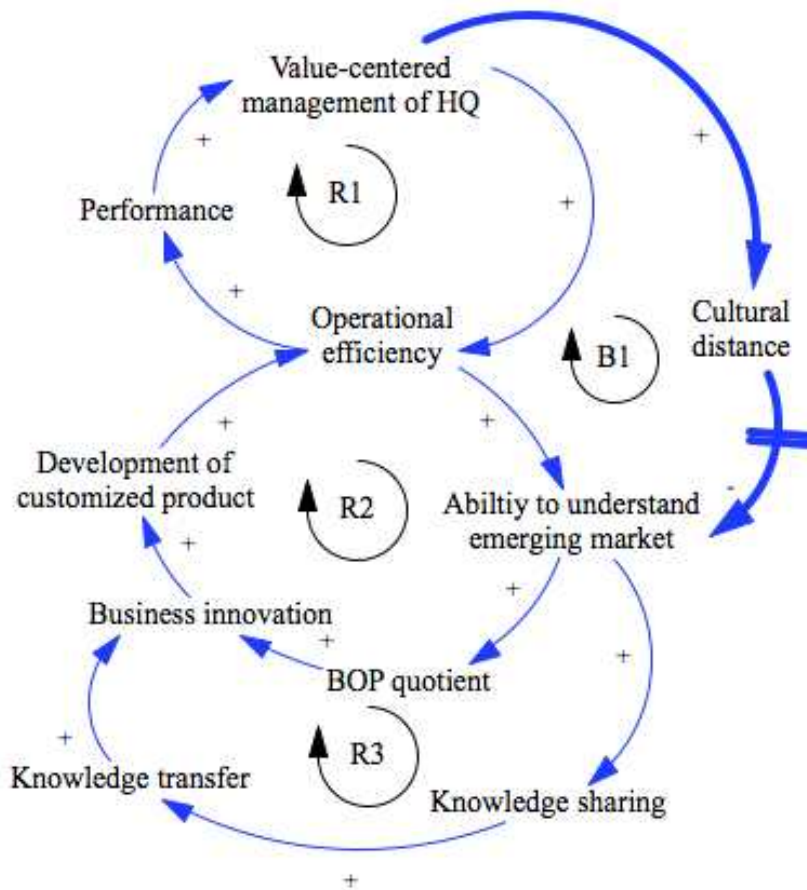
Value-centered management of HQ

+

+

R1

+

Performance

+

Cultural distance

Operational efficiency

B1

+

+

Development of customized product

R2

-

Abiltiy to understand emerging market

+

+

Business innovation

+

+

BOP quotient

+

R3

Knowledge transfer

Knowledge sharing

+